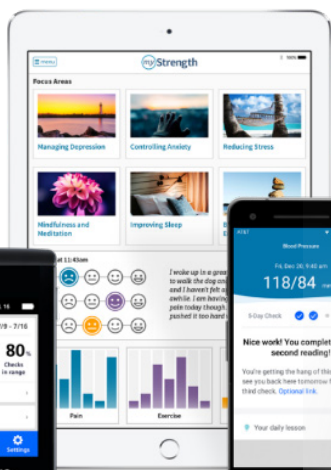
MENU

myStrength

Focus Areas

Managing Depression

Controlling Anxiety

Reducing Stress

Mindfulness and Meditation

Improving Sleep

at 11:45am

I woke up in a gre
the dog an
and I haven't felt
awhile. I am having
pain today though
pushed it too hard

Pain

Exercise

9 - 7/16

80%
Checks in range

Settings

AT&T

Blood Pressure

Fri, Dec 28, 9:42 am

118/84 mm

3-Day Check

Nice work! You complet
second reading!

You're getting the hang of this
you back here tomorrow f
third check. Optional link

Your daily lesson